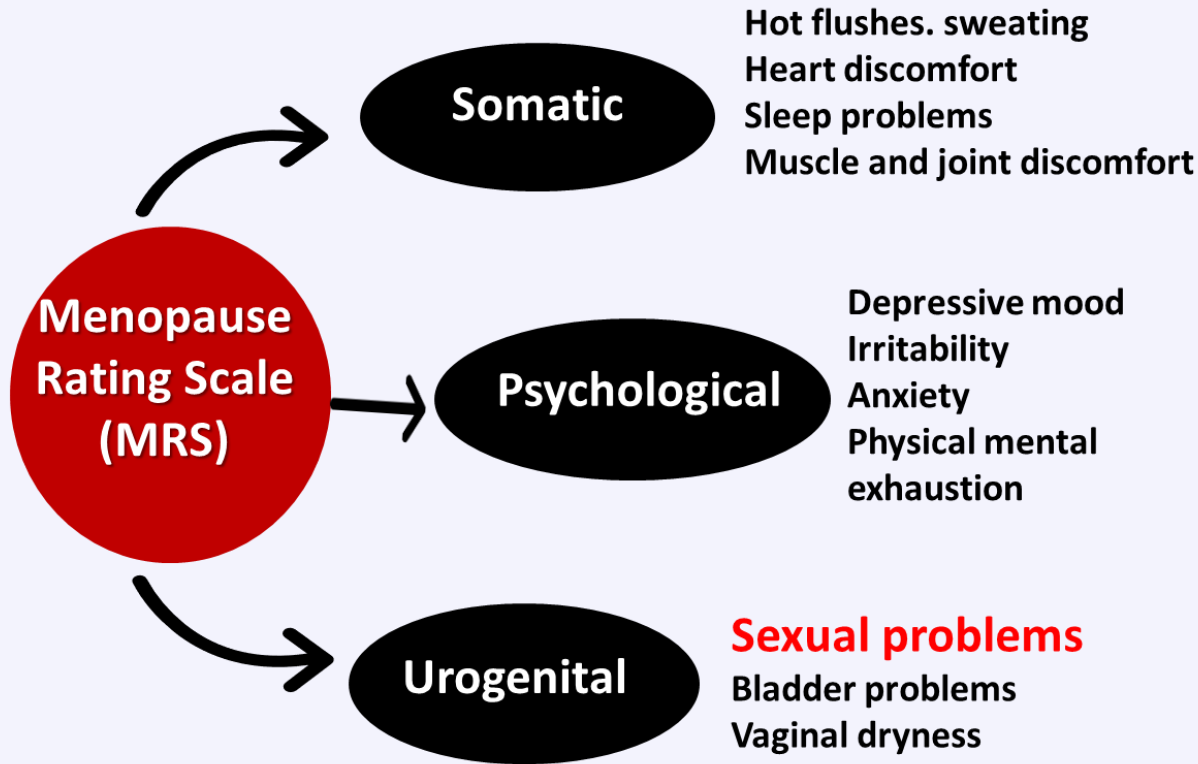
Menopause Rating Scale (MRS)

Somatic

Hot flushes. sweating
Heart discomfort
Sleep problems
Muscle and joint discomfort

Psychological

Depressive mood
Irritability
Anxiety
Physical mental exhaustion

Urogenital

Sexual problems
Bladder problems
Vaginal dryness